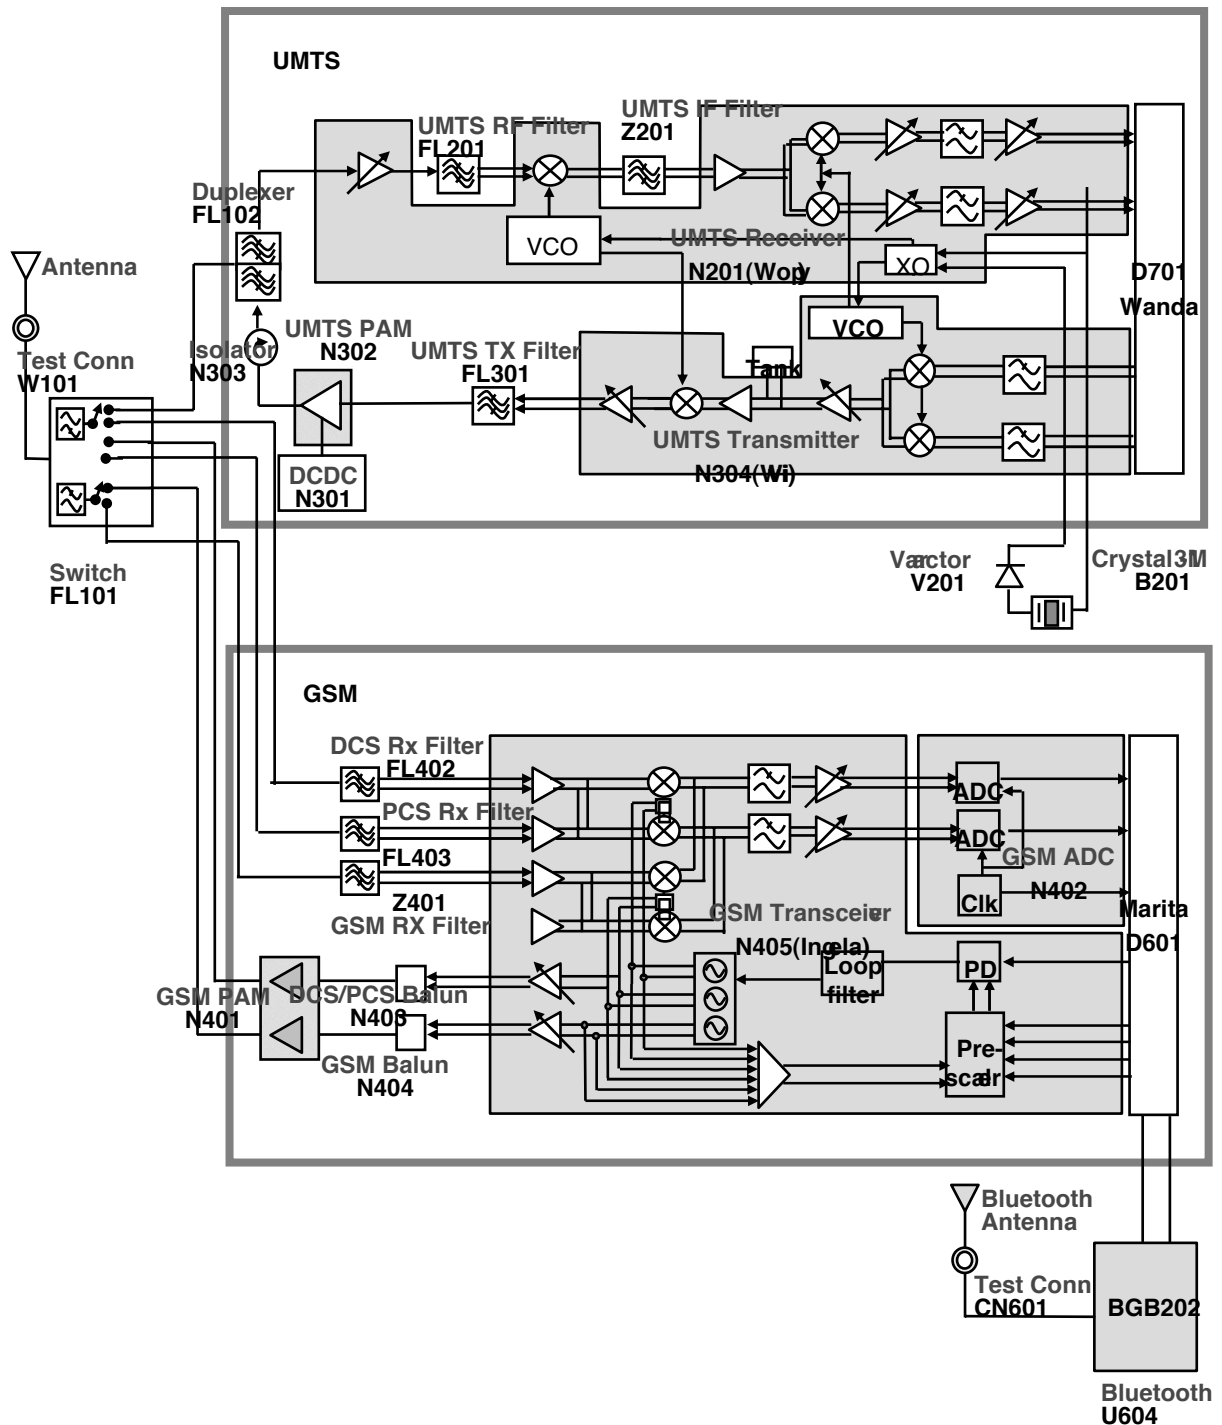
UMTS

UMTS RF Filter
FL201

UMTS IF Filter
Z201

Duplexer
FL102

VCO

UMTS Receiver
N201(Wopy

XO

D701
Wanda

Antenna

Test Conn
W101

Isolator
N303

UMTS PAM
N302

UMTS TX Filter
FL301

VCO

Tank

UMTS Transmitter
N304(Wi)

DCDC
N301

Switch
FL101

Varactor
V201

Crystal3M
B201

GSM

DCS Rx Filter
FL402

PCS Rx Filter

FL403

Z401
GSM RX Filter

ADC

ADC

GSM ADC

Clk

N402

GSM Transceiver
N405(Ingela)

Marita
D601

Loop filter

PD

GSM PAM
N401

DCS/PCS Balun
N403

GSM Balun
N404

Pre-scalar

Bluetooth Antenna

Test Conn
CN601

BGB202

Bluetooth
U604